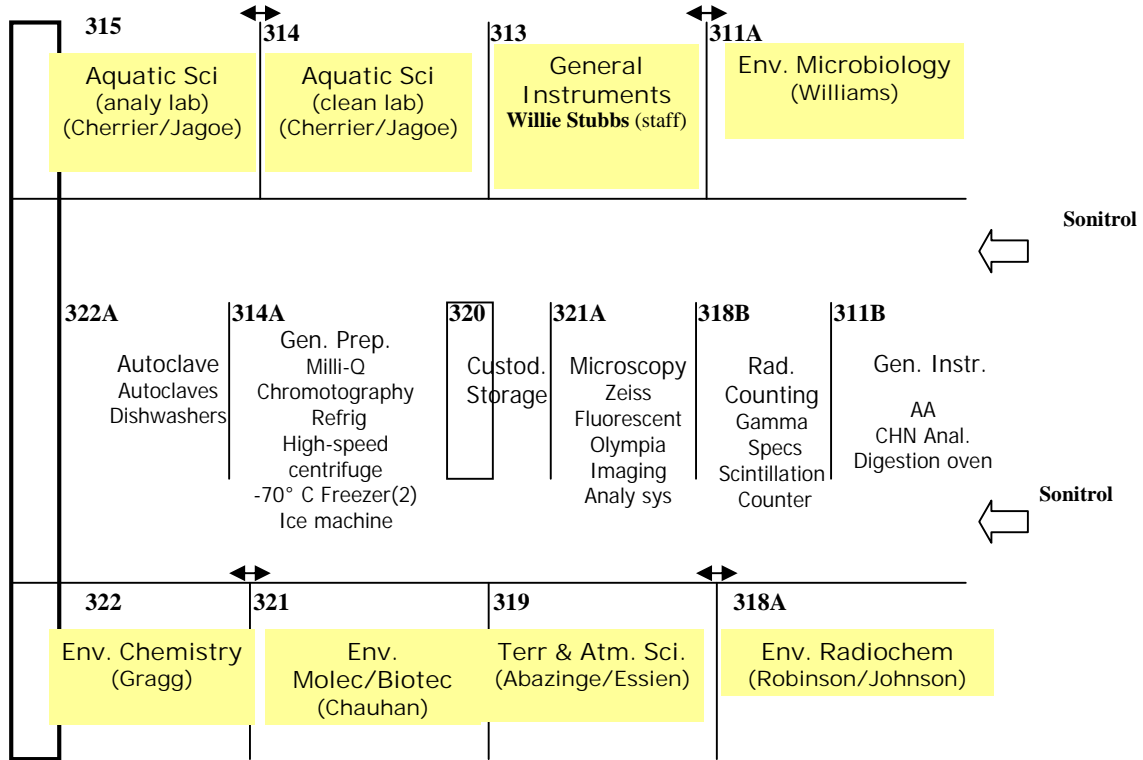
315
Aquatic Sci
(analy lab)
(Cherrier/Jagoe)

314
Aquatic Sci
(clean lab)
(Cherrier/Jagoe)

313
General Instruments
Willie Stubbs (staff)

311A
Env. Microbiology
(Williams)

Sonitrol

322A
Autoclave
Autoclaves
Dishwashers

314A
Gen. Prep.
Milli-Q
Chromotography
Refrig
High-speed centrifuge
-70° C Freezer(2)
Ice machine

320
Custod. Storage

321A
Microscopy
Zeiss
Fluorescent
Olympia
Imaging
Analy sys

318B
Rad. Counting
Gamma
Specs
Scintillation
Counter

311B
Gen. Instr.
AA
CHN Anal.
Digestion oven

Sonitrol

322
Env. Chemistry
(Gragg)

321
Env. Molec/Biotec
(Chauhan)

319
Terr & Atm. Sci.
(Abazinge/Essien)

318A
Env. Radiochem
(Robinson/Johnson)